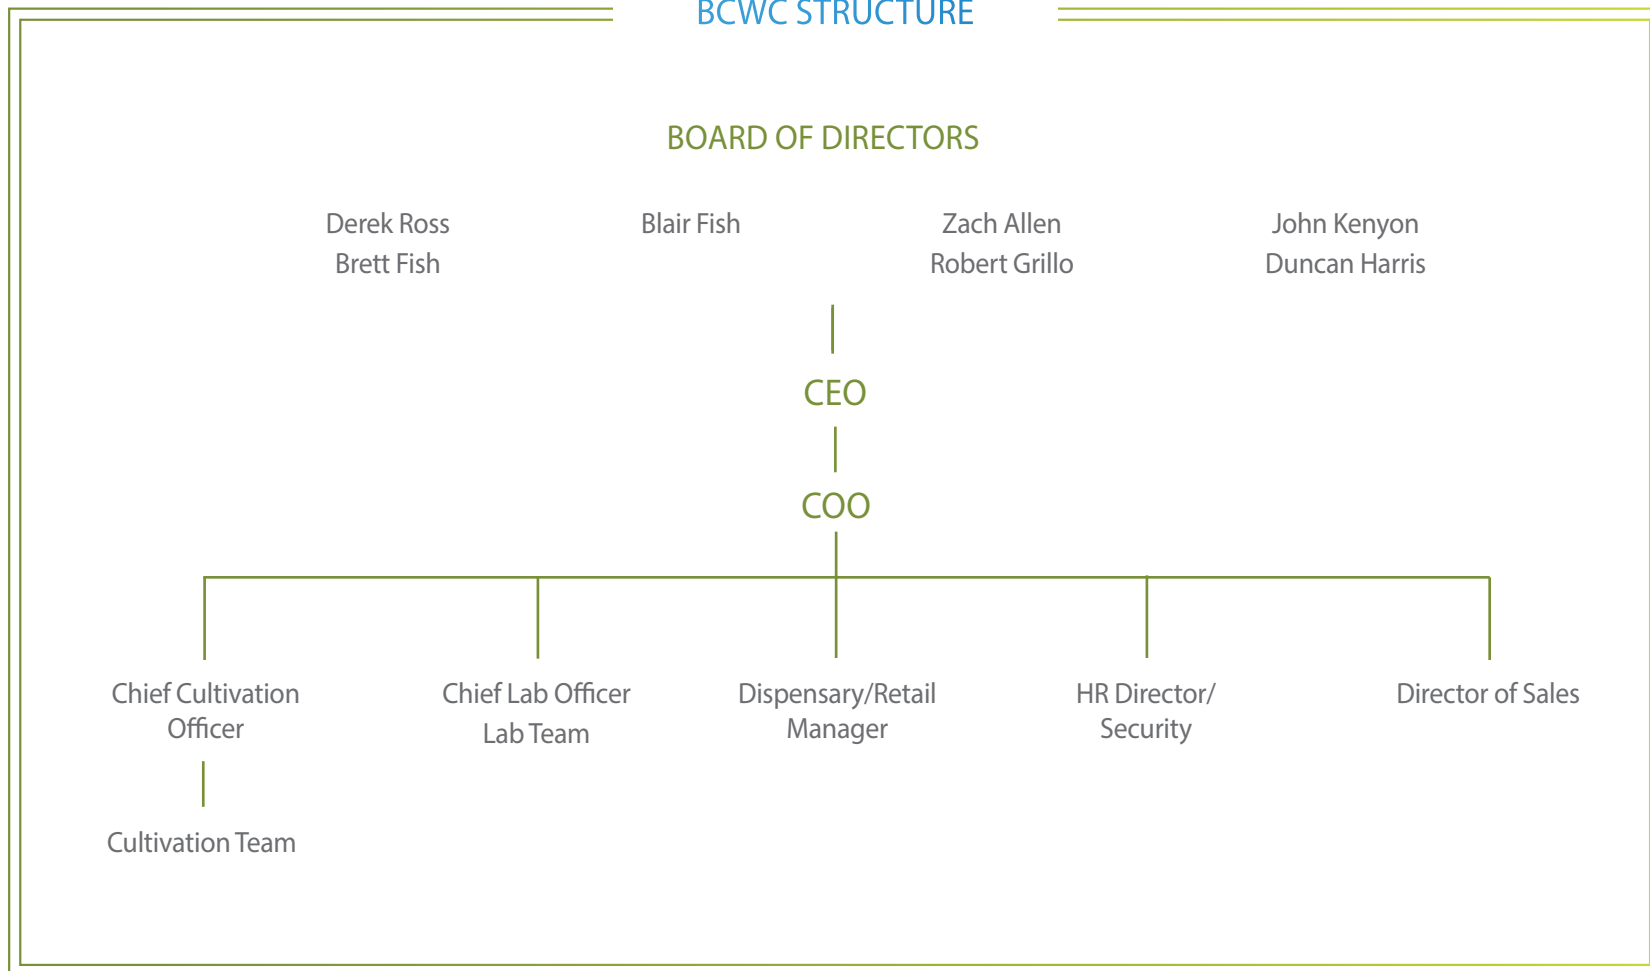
BCWC STRUCTURE

BOARD OF DIRECTORS

Derek Ross
Brett Fish

Blair Fish

Zach Allen
Robert Grillo

John Kenyon
Duncan Harris

CEO

COO

Chief Cultivation Officer

Cultivation Team

Chief Lab Officer
Lab Team

Dispensary/Retail Manager

HR Director/ Security

Director of Sales